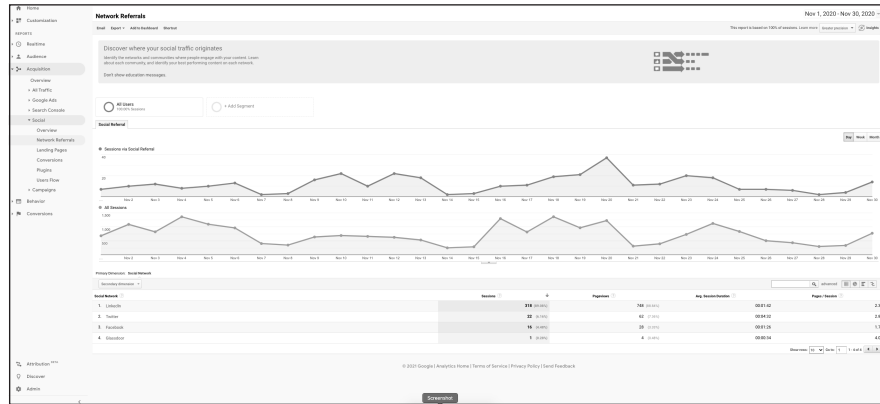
Home
Customization
REPORTS
Realtime
Audience
Acquisition
Overview
All Traffic
Google Ads
Search Console
Social
Overview
Network Referrals
Landing Pages
Conversions
Plugins
Users Flow
Campaigns
Behavior
Conversions
Attribution BETA
Discover
Admin

Network Referrals
Nov 1, 2020 - Nov 30, 2020
Email Export Add to Dashboard Shortcut
This report is based on 100% of sessions. Learn more Greater precision Insights

Discover where your social traffic originates
Identify the networks and communities where people engage with your content. Learn about each community, and identify your best performing content on each network.
Don't show education messages

All Users
100.00% Sessions
+ Add Segment

Social Referral

Day Week Month

Sessions via Social Referral
40
20

All Sessions
1,500
1,000
500

Nov 2 Nov 3 Nov 4 Nov 5 Nov 6 Nov 7 Nov 8 Nov 9 Nov 10 Nov 11 Nov 12 Nov 13 Nov 14 Nov 15 Nov 16 Nov 17 Nov 18 Nov 19 Nov 20 Nov 21 Nov 22 Nov 23 Nov 24 Nov 25 Nov 26 Nov 27 Nov 28 Nov 29 Nov 30

Primary Dimension: Social Network
Secondary dimension
advanced

| Social Network | Sessions | Pageviews | Avg. Session Duration | Pages / Session |
|---|---|---|---|---|
| 1. LinkedIn | 318 (86.65%) | 743 (89.63%) | 00:01:42 | 2.34 |
| 2. Twitter | 32 (8.72%) | 62 (7.48%) | 00:04:33 | 2.4 |
| 3. Facebook | 16 (4.36%) | 20 (2.41%) | 00:01:26 | 1.7 |
| 4. Glassdoor | 1 (0.27%) | 4 (0.48%) | 00:00:34 | 4.0 |

Show rows: 10 Go to: 1 1 - 4 of 4

© 2021 Google | Analytics Home | Terms of Service | Privacy Policy | Send Feedback

Screenshot